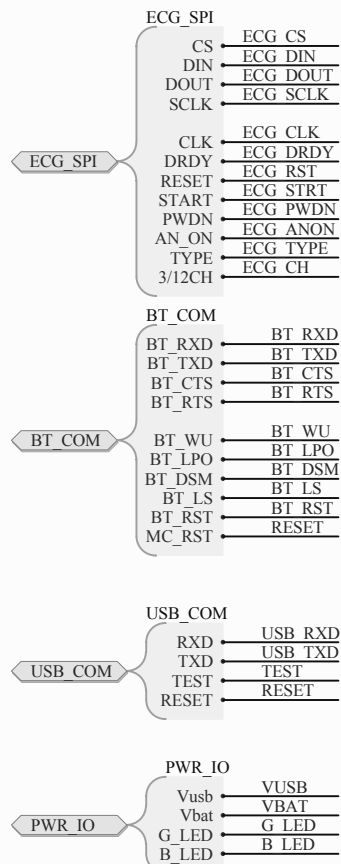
ECG_SPI
CS
DIN
DOUT
SCLK
CLK
DRDY
RESET
START
PWDN
AN_ON
TYPE
3/12CH
ECG_CS
ECG_DIN
ECG_DOUT
ECG_SCLK
ECG_CLK
ECG_DRDY
ECG_RST
ECG_STRT
ECG_PWDN
ECG_ANON
ECG_TYPE
ECG_CH
ECG_SPI

BT_COM
BT_RXD
BT_TXD
BT_CTS
BT_RTS
BT_WU
BT_LPO
BT_DSM
BT_LS
BT_RST
MC_RST
BT_RXD
BT_TXD
BT_CTS
BT_RTS
BT_WU
BT_LPO
BT_DSM
BT_LS
BT_RST
RESET
BT_COM

USB_COM
RXD
TXD
TEST
RESET
USB_RXD
USB_TXD
TEST
RESET
USB_COM

PWR_IO
Vusb
Vbat
G_LED
B_LED
VUSB
VBAT
G_LED
B_LED
PWR_IO